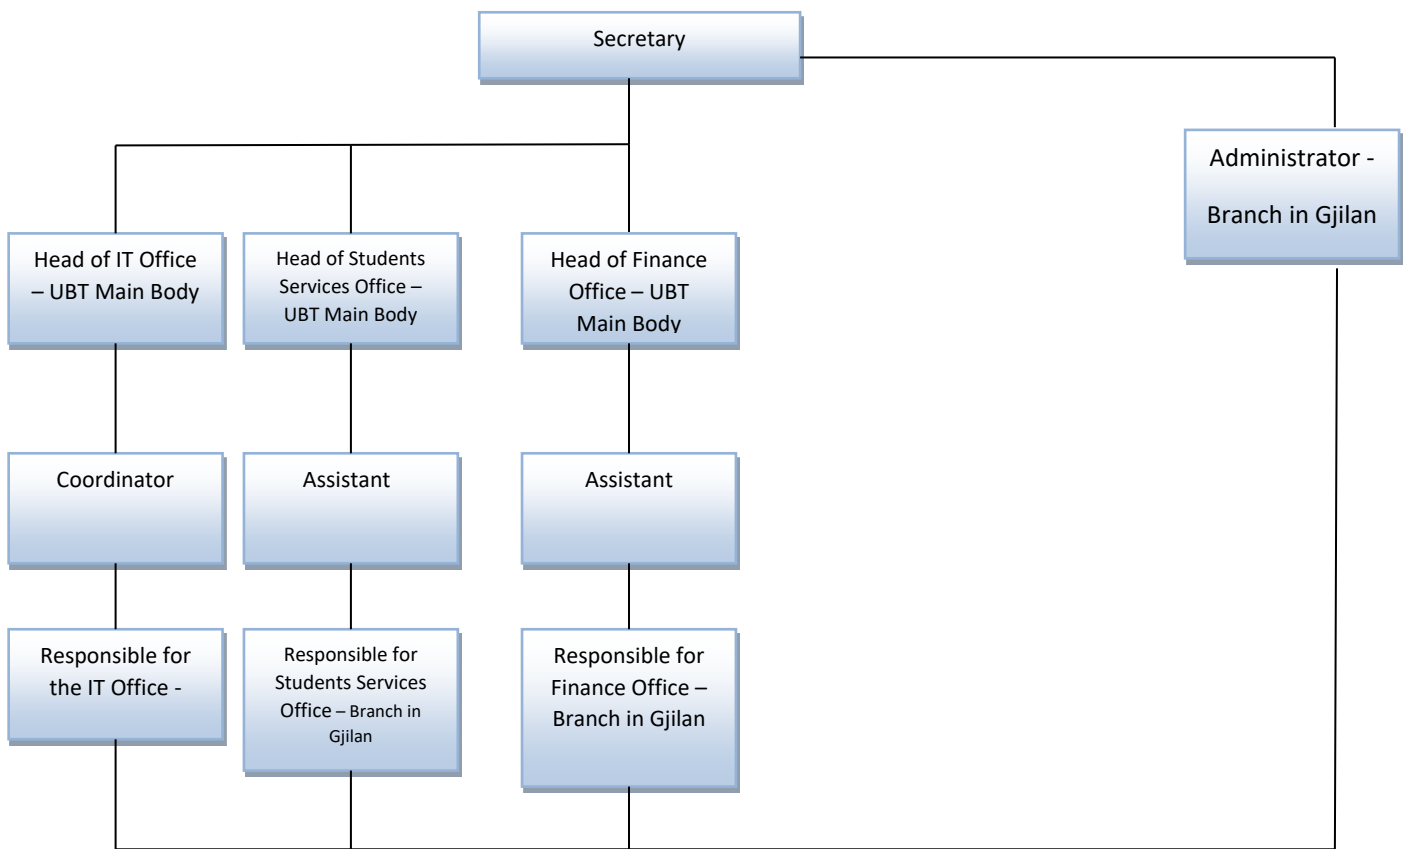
Secretary

Administrator -

Branch in Gjilan

Head of IT Office – UBT Main Body

Head of Students Services Office – UBT Main Body

Head of Finance Office – UBT Main Body

Coordinator

Assistant

Assistant

Responsible for the IT Office -

Responsible for Students Services Office – Branch in Gjilan

Responsible for Finance Office – Branch in Gjilan